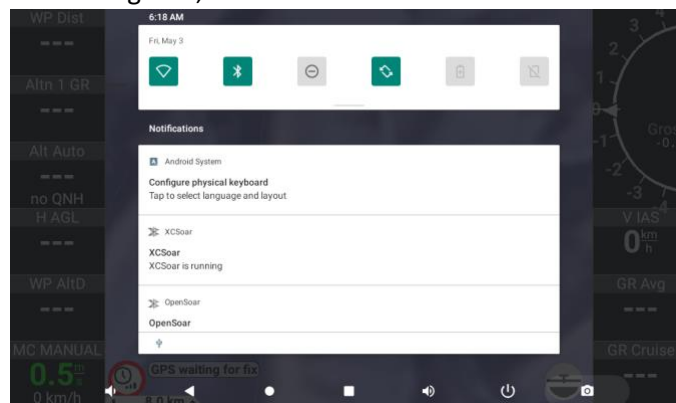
WP Dist
--- ---
Altn 1 GR
--- ---
Alt Auto
--- ---
no QNH
H AGL
--- ---
WP AltD
--- ---
MC MANUAL
0.5
0 km/h

6:18 AM
Fri, May 3

Notifications

Android System
Configure physical keyboard
Tap to select language and layout

XCSoar
XCSoar
XCSoar is running

OpenSoar
OpenSoar

GPS waiting for fix

2
3
1
-1
-2
-3
Gro
V IAS
0 km/h
GR Avg
--- ---
GR Cruise
--- ---